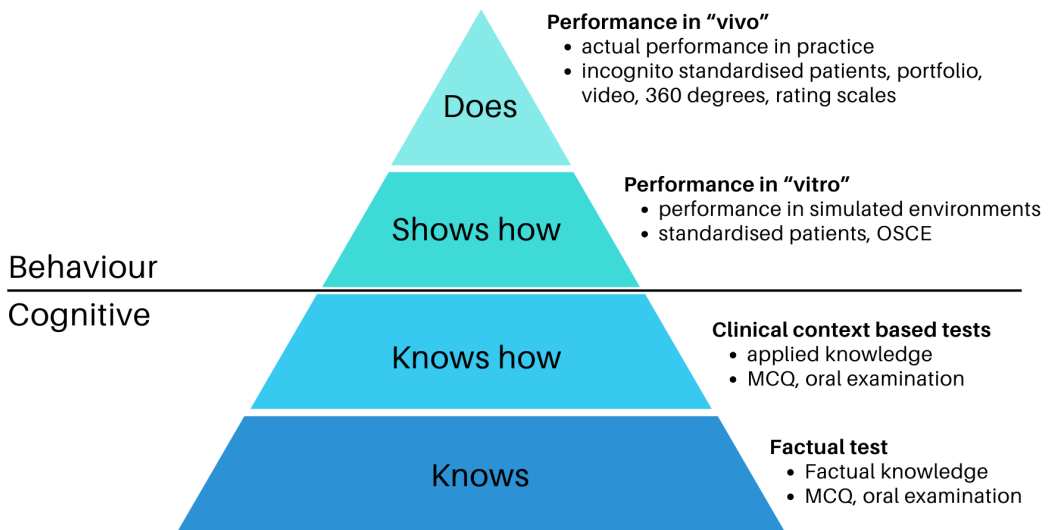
Does

Performance in “vivo”
- actual performance in practice
- incognito standardised patients, portfolio, video, 360 degrees, rating scales

Shows how

Performance in “vitro”
- performance in simulated environments
- standardised patients, OSCE

Behaviour

Cognitive

Knows how

Clinical context based tests
- applied knowledge
- MCQ, oral examination

Knows

Factual test
- Factual knowledge
- MCQ, oral examination